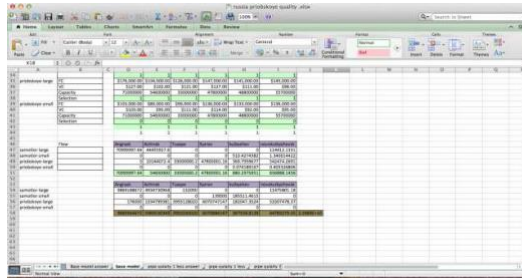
russia prioksoye quality.xlsx

Home Layout Tables Charts SmartArt Formulas Data Review

Calibri (Body) 12

Wrap Text General

Normal

Bad

Conditional Formatting

Insert Delete Format Themes

prioksoye large

prioksoye small

Flow

Bogorad Ivchinsk Truzino Ilarion Sodushkin Kovrovsky/Kovrov

Normal View

Base model answer

Base model

prpe quality 1 loss answer

prpe quality 1 loss

prpe quality 1

Sum=0